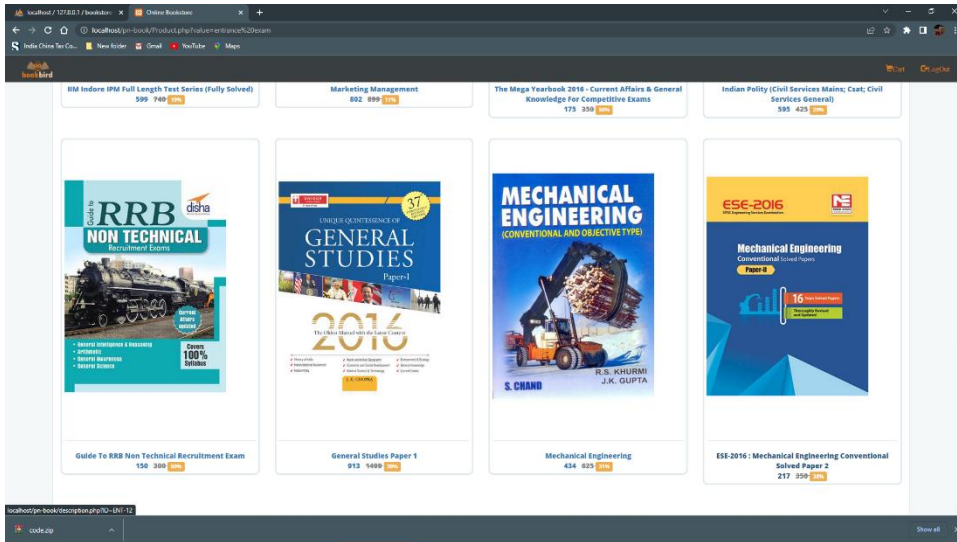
localhost / 127.0.0.1 / bookstore × Online Bookstore × +

localhost/pn-book/Product.php?value=entrance%20exam

India China Tax Co... New folder Gmail YouTube Maps

bookbird

Cart LogOut

IIM Indore IPM Full Length Test Series (Fully Solved)
599 749 19%

Marketing Management
802 899 11%

The Mega Yearbook 2016 - Current Affairs & General Knowledge For Competitive Exams
175 350 50%

Indian Polity (Civil Services Mains; Csat; Civil Services General)
595 425 29%

Guide to RRB disha NON TECHNICAL Recruitment Exams
Current Affairs Updated
General Intelligence & Reasoning
Arithmetic
General Awareness
General Science
Covers 100% Syllabus

UNIQUE QUINTESSENCE OF GENERAL STUDIES Paper-I
37
2016

MECHANICAL ENGINEERING (CONVENTIONAL AND OBJECTIVE TYPE)
R.S. KHURMI J.K. GUPTA
S. CHAND

ESE-2016
Mechanical Engineering Conventional Solved Papers Paper-II
16 Years Solved Papers

Guide To RRB Non Technical Recruitment Exam
150 300 50%

General Studies Paper 1
913 1400 35%

Mechanical Engineering
434 625 31%

ESE-2016 : Mechanical Engineering Conventional Solved Paper 2
217 350 38%

localhost/pn-book/description.php?ID=ENT-12

code.zip

Show all